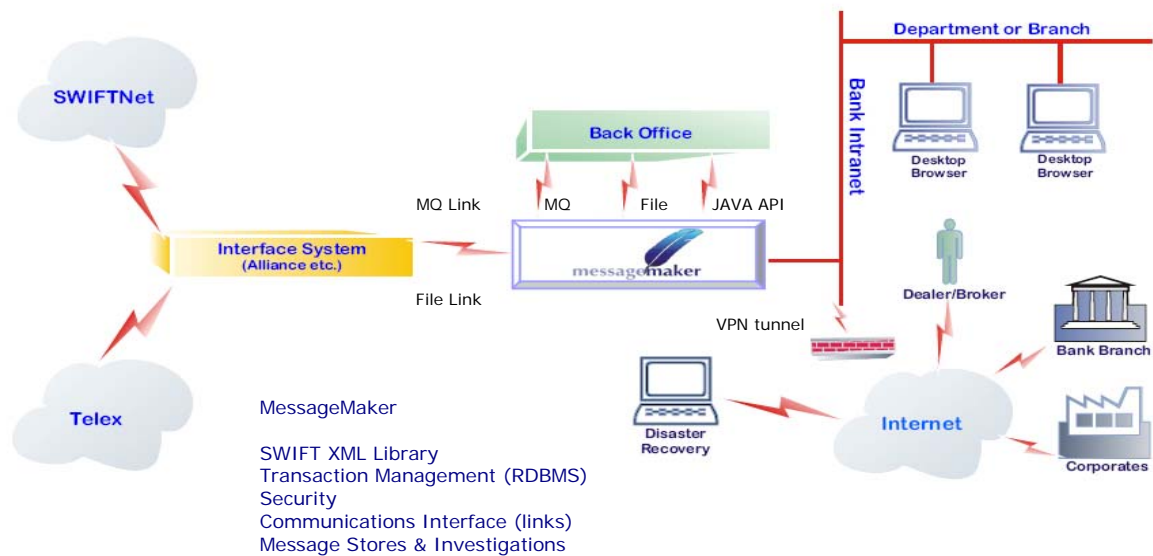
Department or Branch

SWIFTNet

Back Office

Bank Intranet

Desktop Browser

Desktop Browser

MQ Link

MQ

File

JAVA API

Interface System
(Alliance etc.)

messagemaker

File Link

Dealer/Broker

VPN tunnel

Bank Branch

Telex

MessageMaker

SWIFT XML Library
Transaction Management (RDBMS)
Security
Communications Interface (links)
Message Stores & Investigations

Disaster Recovery

Internet

Corporates